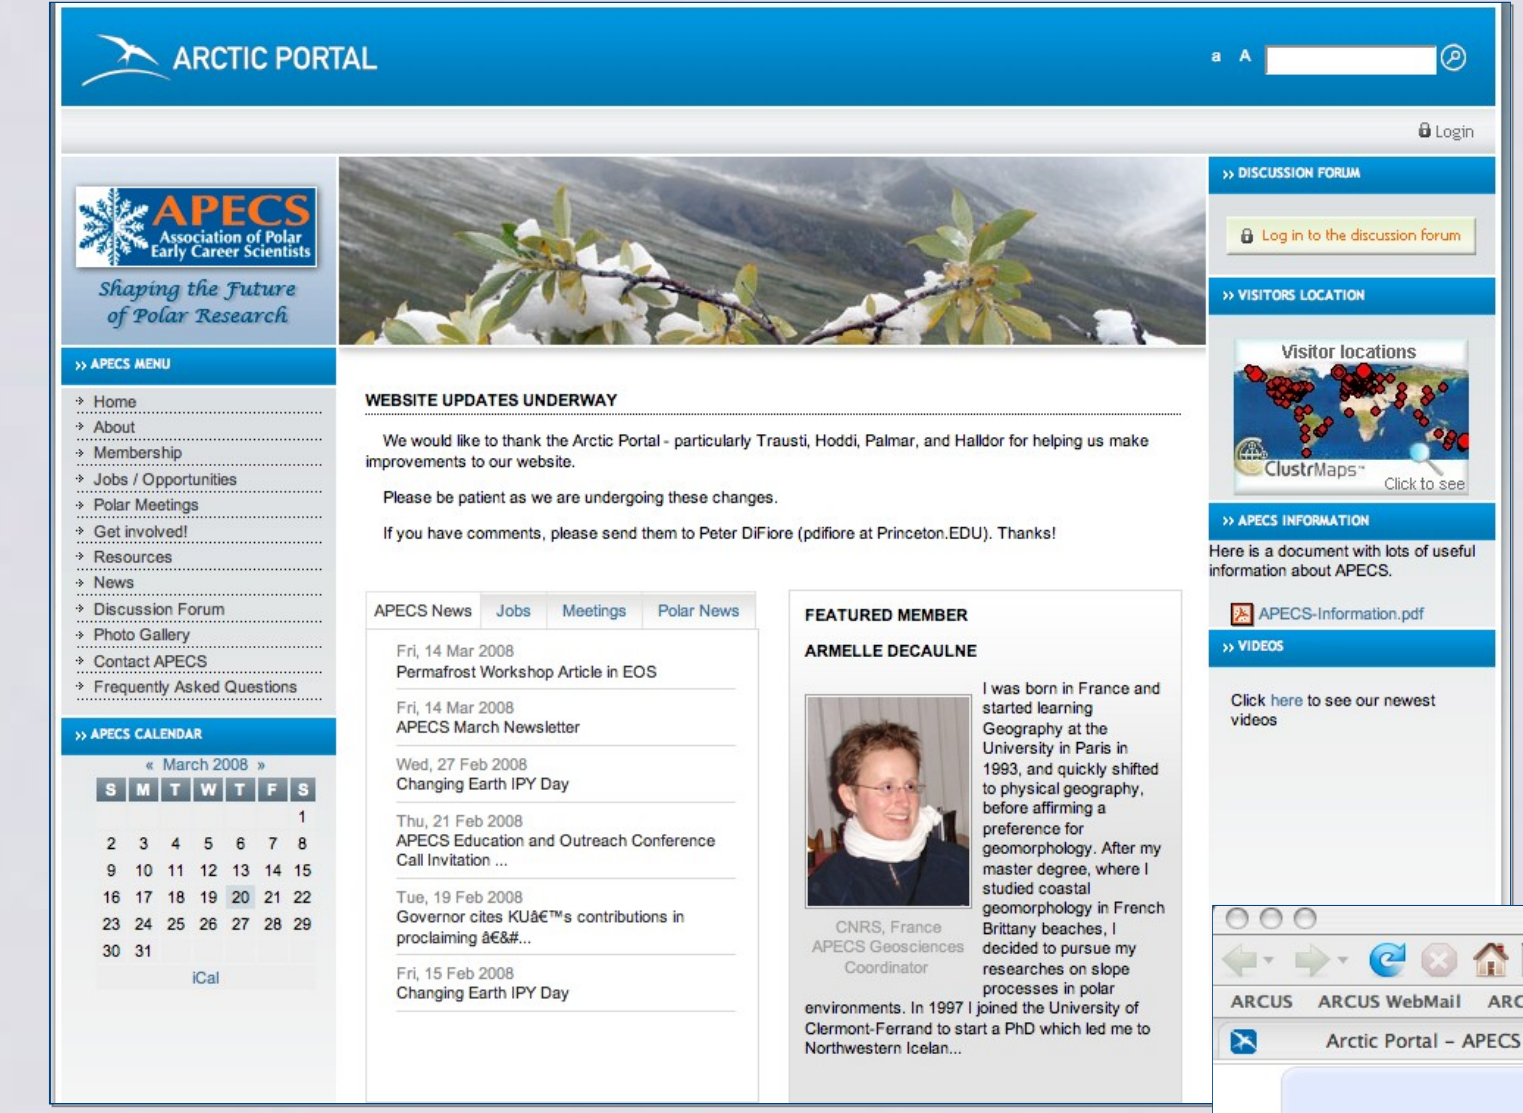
ARCTIC PORTAL

a A

Login

APECS Association of Polar Early Career Scientists

Shaping the Future of Polar Research

» APECS MENU

Home
About
Membership
Jobs / Opportunities
Polar Meetings
Get involved!
Resources
News
Discussion Forum
Photo Gallery
Contact APECS
Frequently Asked Questions

» APECS CALENDAR

« March 2008 »

| S | M | T | W | T | F | S |
|---|---|---|---|---|---|---|
| | | | | | | 1 |
| 2 | 3 | 4 | 5 | 6 | 7 | 8 |
| 9 | 10 | 11 | 12 | 13 | 14 | 15 |
| 16 | 17 | 18 | 19 | 20 | 21 | 22 |
| 23 | 24 | 25 | 26 | 27 | 28 | 29 |
| 30 | 31 | | | | | |

iCal

WEBSITE UPDATES UNDERWAY

We would like to thank the Arctic Portal - particularly Trausti, Hoddi, Palmar, and Halldor for helping us make improvements to our website.

Please be patient as we are undergoing these changes.

If you have comments, please send them to Peter DiFiore (pdifiore at Princeton.EDU). Thanks!

APECS News | Jobs | Meetings | Polar News

Fri, 14 Mar 2008
Permafrost Workshop Article in EOS

Fri, 14 Mar 2008
APECS March Newsletter

Wed, 27 Feb 2008
Changing Earth IPY Day

Thu, 21 Feb 2008
APECS Education and Outreach Conference Call Invitation ...

Tue, 19 Feb 2008
Governor cites KUâ€™s contributions in proclaiming â€&#...

Fri, 15 Feb 2008
Changing Earth IPY Day

FEATURED MEMBER

ARMELLE DECAULNE

CNRS, France
APECS Geosciences Coordinator

I was born in France and started learning Geography at the University in Paris in 1993, and quickly shifted to physical geography, before affirming a preference for geomorphology. After my master degree, where I studied coastal geomorphology in French Brittany beaches, I decided to pursue my researches on slope processes in polar environments. In 1997 I joined the University of Clermont-Ferrand to start a PhD which led me to Northwestern Icelan...

» DISCUSSION FORUM

Log in to the discussion forum

» VISITORS LOCATION

Visitor locations
ClustrMaps
Click to see

» APECS INFORMATION

Here is a document with lots of useful information about APECS.

APECS-Information.pdf

» VIDEOS

Click here to see our newest videos

ARCUS ARCUS WebMail ARC

Arctic Portal – APECS